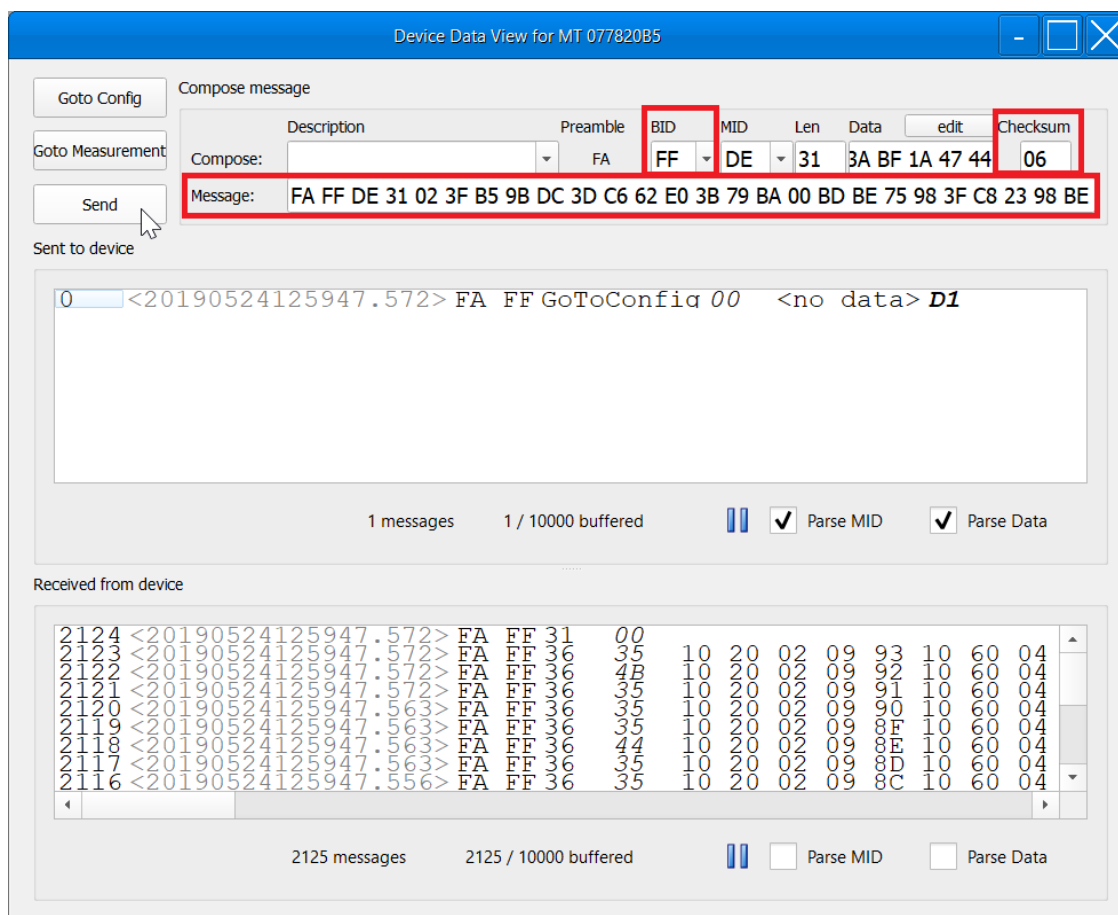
Device Data View for MT 077820B5

Goto Config

Goto Measurement

Send

Compose message

Description

Preamble

BID

MID

Len

Data

edit

Checksum

Compose:

FA

FF

DE

31

3A BF 1A 47 44

06

Message:

FA FF DE 31 02 3F B5 9B DC 3D C6 62 E0 3B 79 BA 00 BD BE 75 98 3F C8 23 98 BE

Sent to device

| | | | | | | |
|---|---|---|---|---|---|---|
| 0 | <20190524125947.572> | FA | FF | GoToConfig | 00 | <no data> D1 |

1 messages 1 / 10000 buffered Parse MID Parse Data

Received from device

| | | | | | | | | | | | | | |
|---|---|---|---|---|---|---|---|---|---|---|---|---|---|
| 2124 | <20190524125947.572> | FA | FF | 31 | 00 | | | | | | | | |
| 2123 | <20190524125947.572> | FA | FF | 36 | 35 | 10 | 20 | 02 | 09 | 93 | 10 | 60 | 04 |
| 2122 | <20190524125947.572> | FA | FF | 36 | 4B | 10 | 20 | 02 | 09 | 92 | 10 | 60 | 04 |
| 2121 | <20190524125947.572> | FA | FF | 36 | 35 | 10 | 20 | 02 | 09 | 91 | 10 | 60 | 04 |
| 2120 | <20190524125947.563> | FA | FF | 36 | 35 | 10 | 20 | 02 | 09 | 90 | 10 | 60 | 04 |
| 2119 | <20190524125947.563> | FA | FF | 36 | 35 | 10 | 20 | 02 | 09 | 8F | 10 | 60 | 04 |
| 2118 | <20190524125947.563> | FA | FF | 36 | 44 | 10 | 20 | 02 | 09 | 8E | 10 | 60 | 04 |
| 2117 | <20190524125947.563> | FA | FF | 36 | 35 | 10 | 20 | 02 | 09 | 8D | 10 | 60 | 04 |
| 2116 | <20190524125947.556> | FA | FF | 36 | 35 | 10 | 20 | 02 | 09 | 8C | 10 | 60 | 04 |

2125 messages 2125 / 10000 buffered Parse MID Parse Data